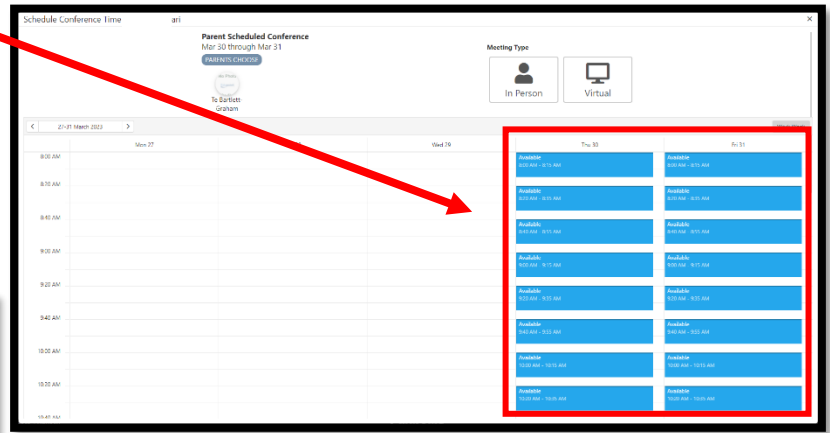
Schedule Conference Time ari

×

Parent Scheduled Conference

Mar 30 through Mar 31

PARENTS CHOOSE

No Photo

Te Bartlett Graham

Meeting Type

In Person

Virtual

27-31 March 2023

Mon 27

Wed 29

Thu 30

Fri 31

8:00 AM

8:20 AM

8:40 AM

9:00 AM

9:20 AM

9:40 AM

10:00 AM

10:20 AM

10:40 AM

Available
8:00 AM - 8:15 AM

Available
8:20 AM - 8:35 AM

Available
8:40 AM - 8:55 AM

Available
9:00 AM - 9:15 AM

Available
9:20 AM - 9:35 AM

Available
9:40 AM - 9:55 AM

Available
10:00 AM - 10:15 AM

Available
10:20 AM - 10:35 AM

Available
8:00 AM - 8:15 AM

Available
8:20 AM - 8:35 AM

Available
8:40 AM - 8:55 AM

Available
9:00 AM - 9:15 AM

Available
9:20 AM - 9:35 AM

Available
9:40 AM - 9:55 AM

Available
10:00 AM - 10:15 AM

Available
10:20 AM - 10:35 AM